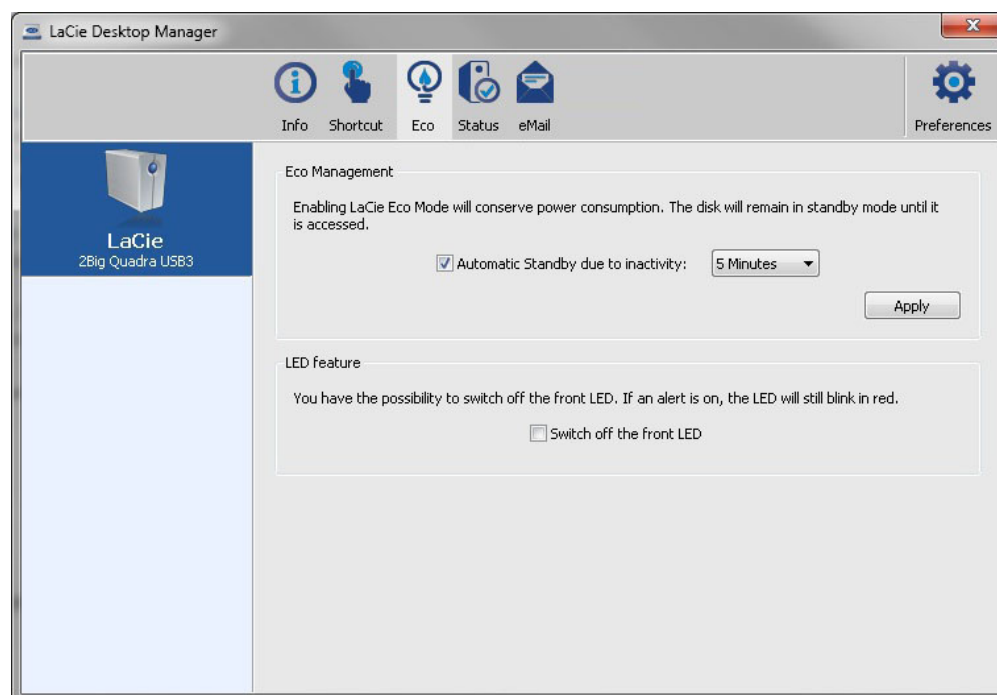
LaCie Desktop Manager

Info Shortcut Eco Status eMail

Preferences

LaCie
2Big Quadra USB3

Eco Management

Enabling LaCie Eco Mode will conserve power consumption. The disk will remain in standby mode until it is accessed.

Automatic Standby due to inactivity: 5 Minutes

Apply

LED feature

You have the possibility to switch off the front LED. If an alert is on, the LED will still blink in red.

Switch off the front LED